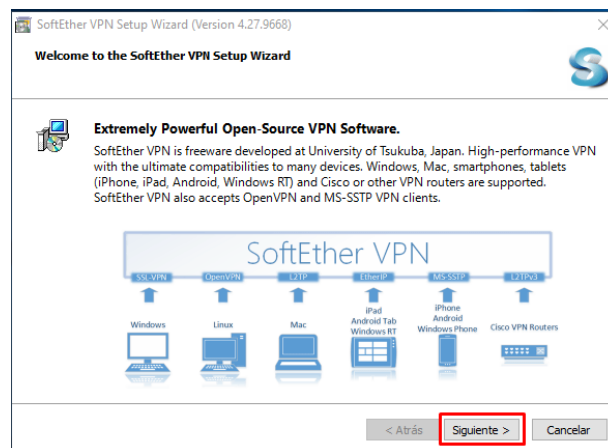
SoftEther VPN Setup Wizard (Version 4.27.9668)

Welcome to the SoftEther VPN Setup Wizard

Extremely Powerful Open-Source VPN Software.

SoftEther VPN is freeware developed at University of Tsukuba, Japan. High-performance VPN with the ultimate compatibilities to many devices. Windows, Mac, smartphones, tablets (iPhone, iPad, Android, Windows RT) and Cisco or other VPN routers are supported. SoftEther VPN also accepts OpenVPN and MS-SSTP VPN clients.

SoftEther VPN

SSL-VPN
OpenVPN
L2TP
EtherIP
MS-SSTP
L2TPv3

Windows
Linux
Mac
iPad
Android Tab
Windows RT
iPhone
Android
Windows Phone
Cisco VPN Routers

< Atrás
Siguiente >
Cancelar